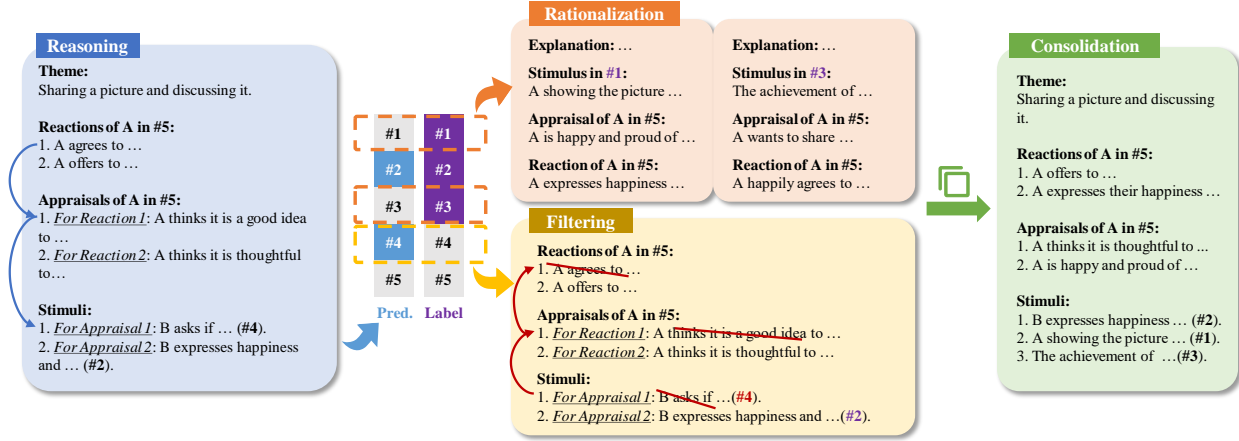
Reasoning

Theme:
Sharing a picture and discussing it.

Reactions of A in #5:
1. A agrees to …
2. A offers to …

Appraisals of A in #5:
1. *For Reaction 1*: A thinks it is a good idea to …
2. *For Reaction 2*: A thinks it is thoughtful to…

Stimuli:
1. *For Appraisal 1*: B asks if … (#4).
2. *For Appraisal 2*: B expresses happiness and … (#2).

#1 #1
#2 #2
#3 #3
#4 #4
#5 #5
Pred. Label

Rationalization

Explanation: …
Stimulus in #1:
A showing the picture …
Appraisal of A in #5:
A is happy and proud of …
Reaction of A in #5:
A expresses happiness …

Explanation: …
Stimulus in #3:
The achievement of …
Appraisal of A in #5:
A wants to share …
Reaction of A in #5:
A happily agrees to …

Filtering

Reactions of A in #5:
1. A agrees to …
2. A offers to …
Appraisals of A in #5:
1. *For Reaction 1*: A thinks it is a good idea to …
2. *For Reaction 2*: A thinks it is thoughtful to …
Stimuli:
1. *For Appraisal 1*: B asks if …(#4).
2. *For Appraisal 2*: B expresses happiness and …(#2).

Consolidation

Theme:
Sharing a picture and discussing it.

Reactions of A in #5:
1. A offers to …
2. A expresses their happiness …

Appraisals of A in #5:
1. A thinks it is thoughtful to ...
2. A is happy and proud of …

Stimuli:
1. B expresses happiness … (#2).
2. A showing the picture … (#1).
3. The achievement of …(#3).